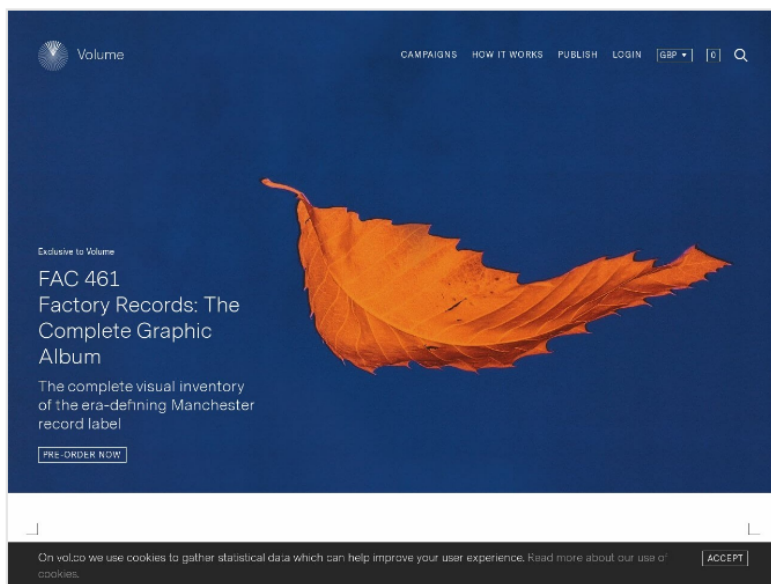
Volume

CAMPAIGNS HOW IT WORKS PUBLISH LOGIN GBP ▾ 0

Exclusive to Volume

FAC 461
Factory Records: The Complete Graphic Album

The complete visual inventory of the era-defining Manchester record label

PRE-ORDER NOW

On vol.co we use cookies to gather statistical data which can help improve your user experience. Read more about our use of cookies.

ACCEPT